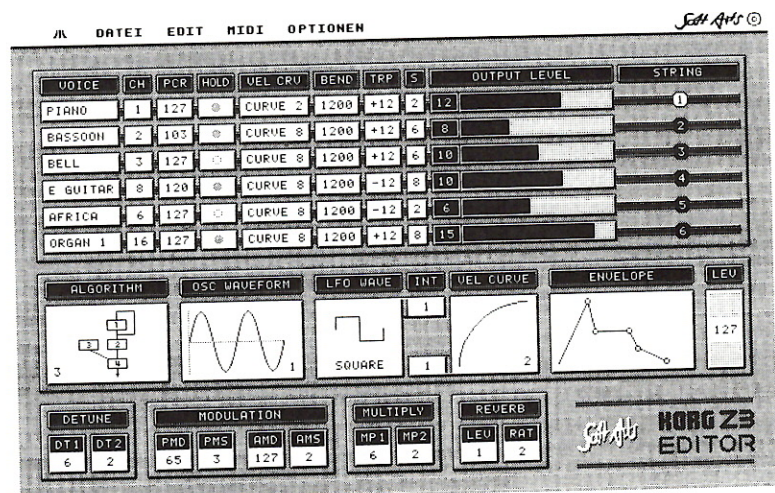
DATEI EDIT MIDI OPTIONEN

Soft Arts ©

| VOICE | CH | PCR | HOLD | VEL CRV | BEND | TRP | S | OUTPUT LEVEL | STRING |
|---|---|---|---|---|---|---|---|---|---|
| PIANO | 1 | 127 | | CURVE 2 | 1200 | +12 | 2 | 12 | 1 |
| BASSOON | 2 | 103 | | CURVE 8 | 1200 | +12 | 6 | 8 | 2 |
| BELL | 3 | 127 | | CURVE 8 | 1200 | +12 | 6 | 10 | 3 |
| E GUITAR | 8 | 120 | | CURVE 8 | 1200 | -12 | 8 | 10 | 4 |
| AFRICA | 6 | 127 | | CURVE 8 | 1200 | -12 | 2 | 6 | 5 |
| ORGAN 1 | 16 | 127 | | CURVE 8 | 1200 | +12 | 8 | 15 | 6 |

ALGORITHM
1 2 3 4
3

OSC WAVEFORM
1

LFO WAVE
SQUARE

INT
1
1

VEL CURVE
2

ENVELOPE

LEV
127

DETUNE
DT1 6
DT2 2

MODULATION
PMD 65
PMS 3
AMD 127
AMS 2

MULTIPLY
MP1 6
MP2 2

REVERB
LEV 1
RAT 2

Soft Arts

KORG Z3 EDITOR